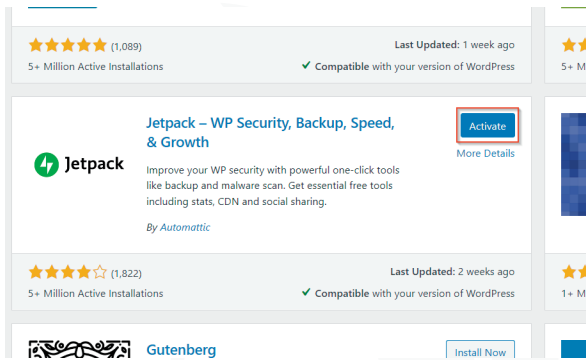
(1,089)

Last Updated: 1 week ago

5+ Million Active Installations

Compatible with your version of WordPress

Jetpack

Jetpack – WP Security, Backup, Speed, & Growth

Activate

More Details

Improve your WP security with powerful one-click tools like backup and malware scan. Get essential free tools including stats, CDN and social sharing.

By Automattic

(1,822)

Last Updated: 2 weeks ago

5+ Million Active Installations

Compatible with your version of WordPress

Gutenberg

Install Now